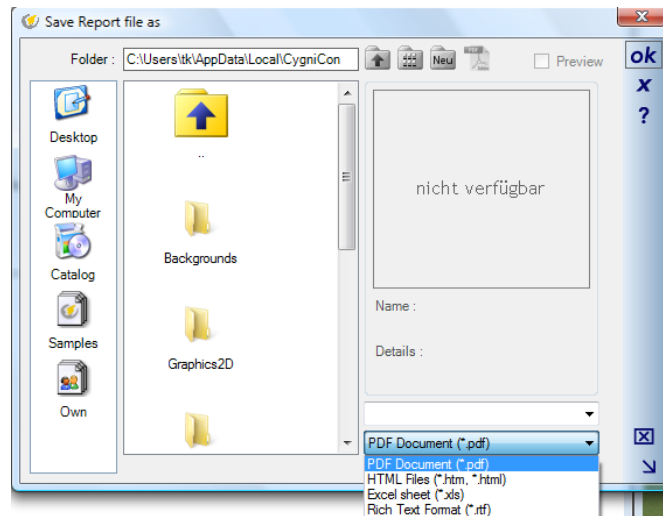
Save Report file as

Folder : C:\Users\tk\AppData\Local\CygniCon

Neu

Preview

ok
x
?

Desktop

My Computer

Catalog

Samples

Own

..

Backgrounds

Graphics2D

nicht verfügbar

Name :

Details :

PDF Document (*.pdf)

PDF Document (*.pdf)
HTML Files (*.htm, *.html)
Excel sheet (*.xls)
Rich Text Format (*.rtf)